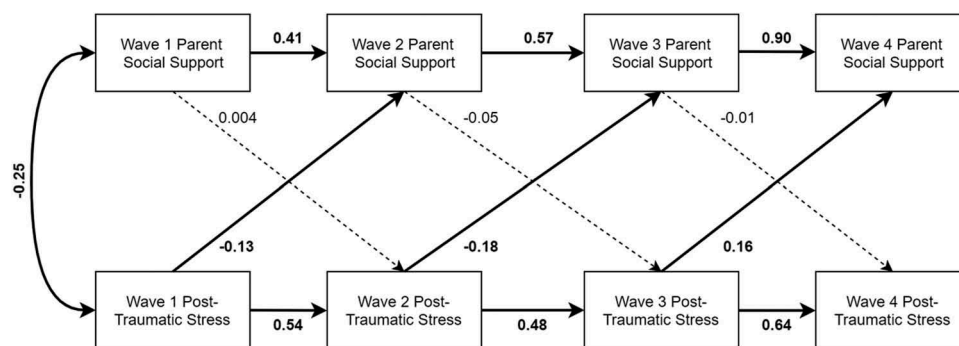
Wave 1 Parent Social Support

0.41

Wave 2 Parent Social Support

0.57

Wave 3 Parent Social Support

0.90

Wave 4 Parent Social Support

-0.25

0.004

-0.05

-0.01

-0.13

-0.18

0.16

Wave 1 Post-Traumatic Stress

0.54

Wave 2 Post-Traumatic Stress

0.48

Wave 3 Post-Traumatic Stress

0.64

Wave 4 Post-Traumatic Stress